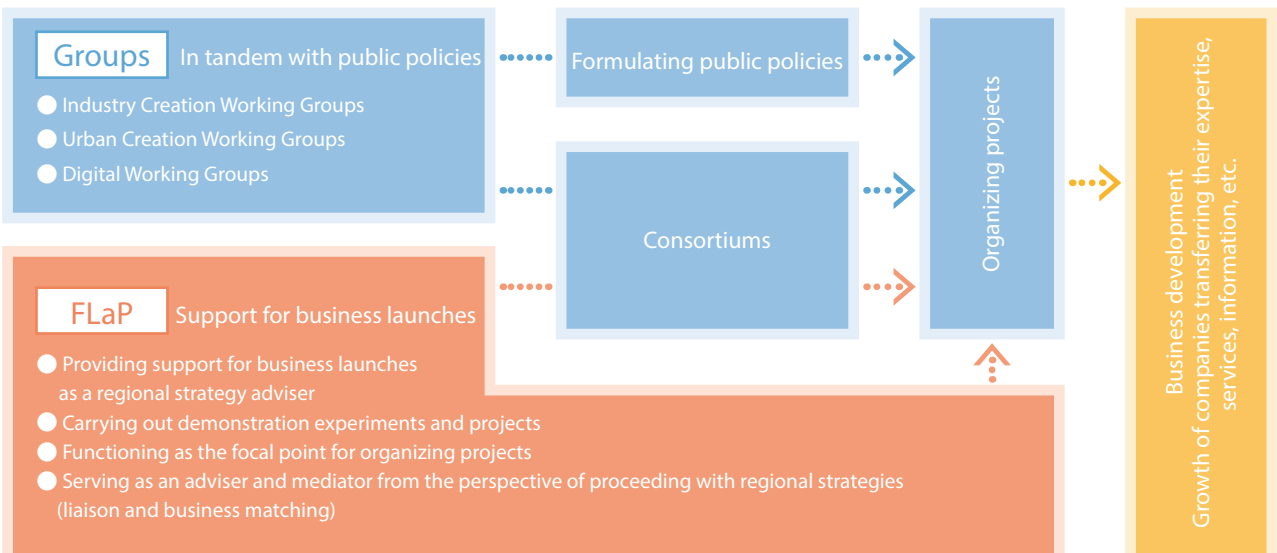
Groups In tandem with public policies

Industry Creation Working Groups
Urban Creation Working Groups
Digital Working Groups

Formulating public policies

Consortiums

Organizing projects

Business development
Growth of companies transferring their expertise, services, information, etc.

FLaP Support for business launches

Providing support for business launches as a regional strategy adviser
Carrying out demonstration experiments and projects
Functioning as the focal point for organizing projects
Serving as an adviser and mediator from the perspective of proceeding with regional strategies (liaison and business matching)